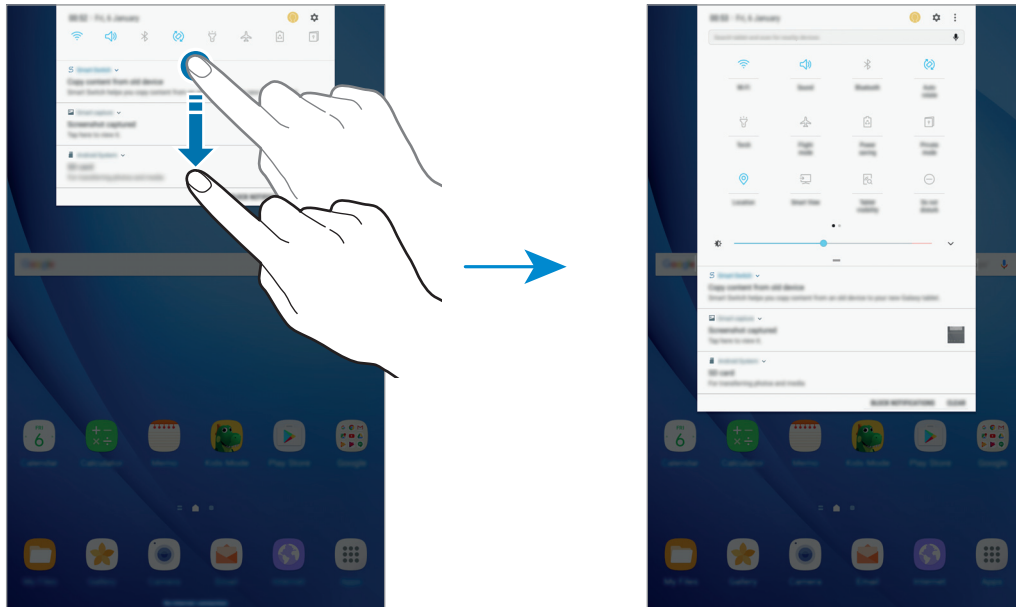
Copy content from old device

Screenshot captured
Tap here to view it.

SD card

Calendar Calculator Memo Kids Mode Play Store Google

My Files Gallery Camera Email Internet Apps

Wi-Fi Sound Bluetooth

Torch Flight mode Power saving

Location Smart View

Copy content from old device

Screenshot captured
Tap here to view it.

SD card
For transferring photos and media

BLOCK NOTIFICATIONS CLEAR

Calendar Calculator Memo Kids Mode Play Store Google

My Files Gallery Camera Email Internet Apps